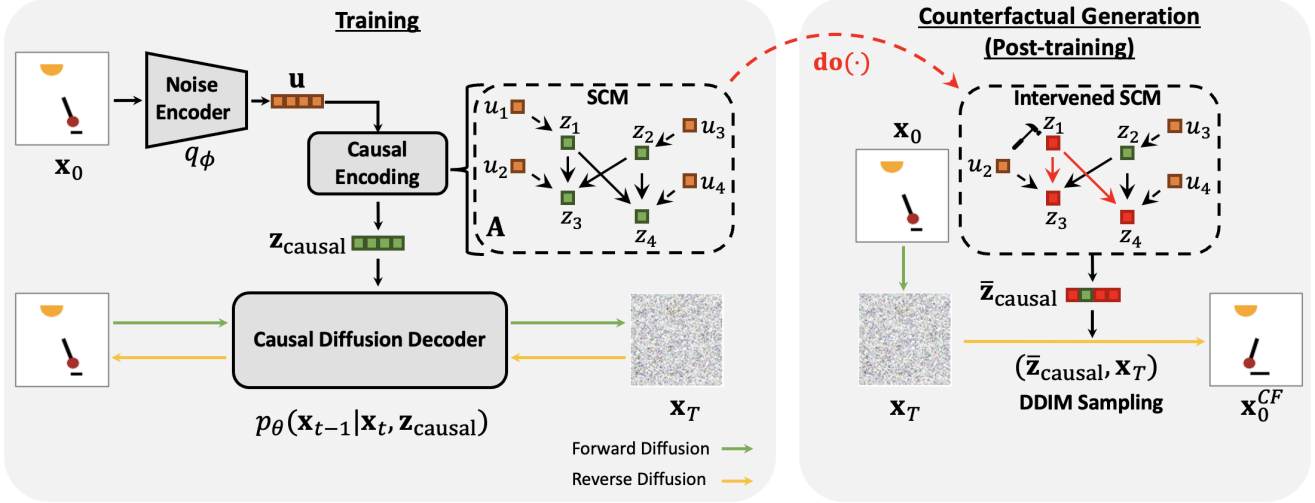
Training

Counterfactual Generation (Post-training)

$\mathbf{x}_0$

Noise Encoder

$q_\phi$

$\mathbf{u}$

Causal Encoding

SCM

$u_1$ $z_1$ $z_2$ $u_3$ $u_2$ $u_4$ $z_3$ $z_4$

$\mathbf{A}$

$\mathbf{z}_{\text{causal}}$

$\mathbf{do}(\cdot)$

Intervened SCM

$\mathbf{x}_0$

$z_1$ $z_2$ $u_3$ $u_2$ $u_4$ $z_3$ $z_4$

$\bar{\mathbf{z}}_{\text{causal}}$

Causal Diffusion Decoder

$\mathbf{x}_T$

$p_\theta(\mathbf{x}_{t-1}|\mathbf{x}_t, \mathbf{z}_{\text{causal}})$

$\mathbf{x}_T$

$(\bar{\mathbf{z}}_{\text{causal}}, \mathbf{x}_T)$

DDIM Sampling

$\mathbf{x}_0^{CF}$

Forward Diffusion

Reverse Diffusion